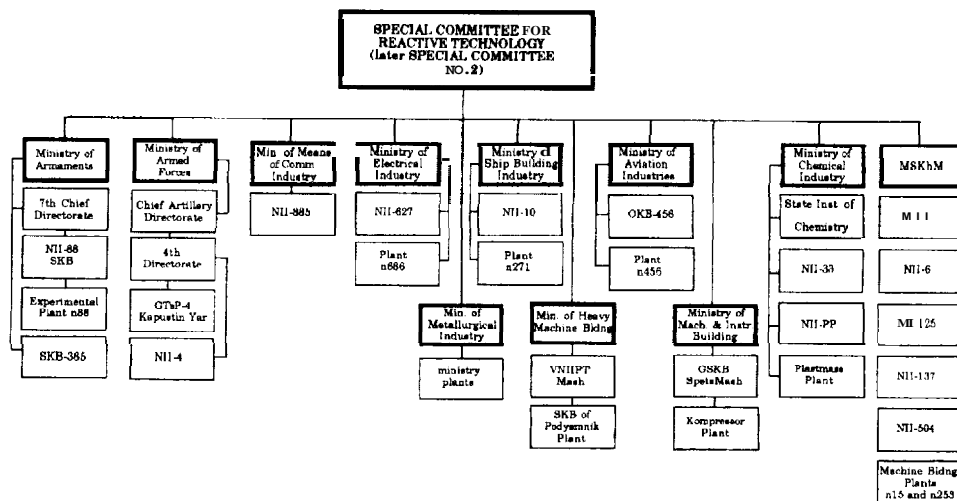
SPECIAL COMMITTEE FOR REACTIVE TECHNOLOGY (later SPECIAL COMMITTEE NO. 2)

Ministry of Armaments

7th Chief Directorate

NII-88 SKB

Experimental Plant n88

SKB-385

Ministry of Armed Forces

Chief Artillery Directorate

4th Directorate

GTsP-4 Kapustin Yar

NII-4

Min. of Means of Comm Industry

NII-885

Ministry of Electrical Industry

NII-627

Plant n686

Min. of Metallurgical Industry

ministry plants

Ministry of Ship Building Industry

NII-10

Plant n271

Min. of Heavy Machine Bldng

VNIIPT Mash

SKB of Podyemnik Plant

Ministry of Aviation Industries

OKB-456

Plant n456

Ministry of Mach. & Instr Building

GSKB SpetsMash

Kompressor Plant

Ministry of Chemical Industry

State Inst of Chemistry

NII-33

NII-PP

Plastmass Plant

MSKhM

M I I

NII-6

MI 125

NII-137

NII-504

Machine Bldng Plants n15 and n253